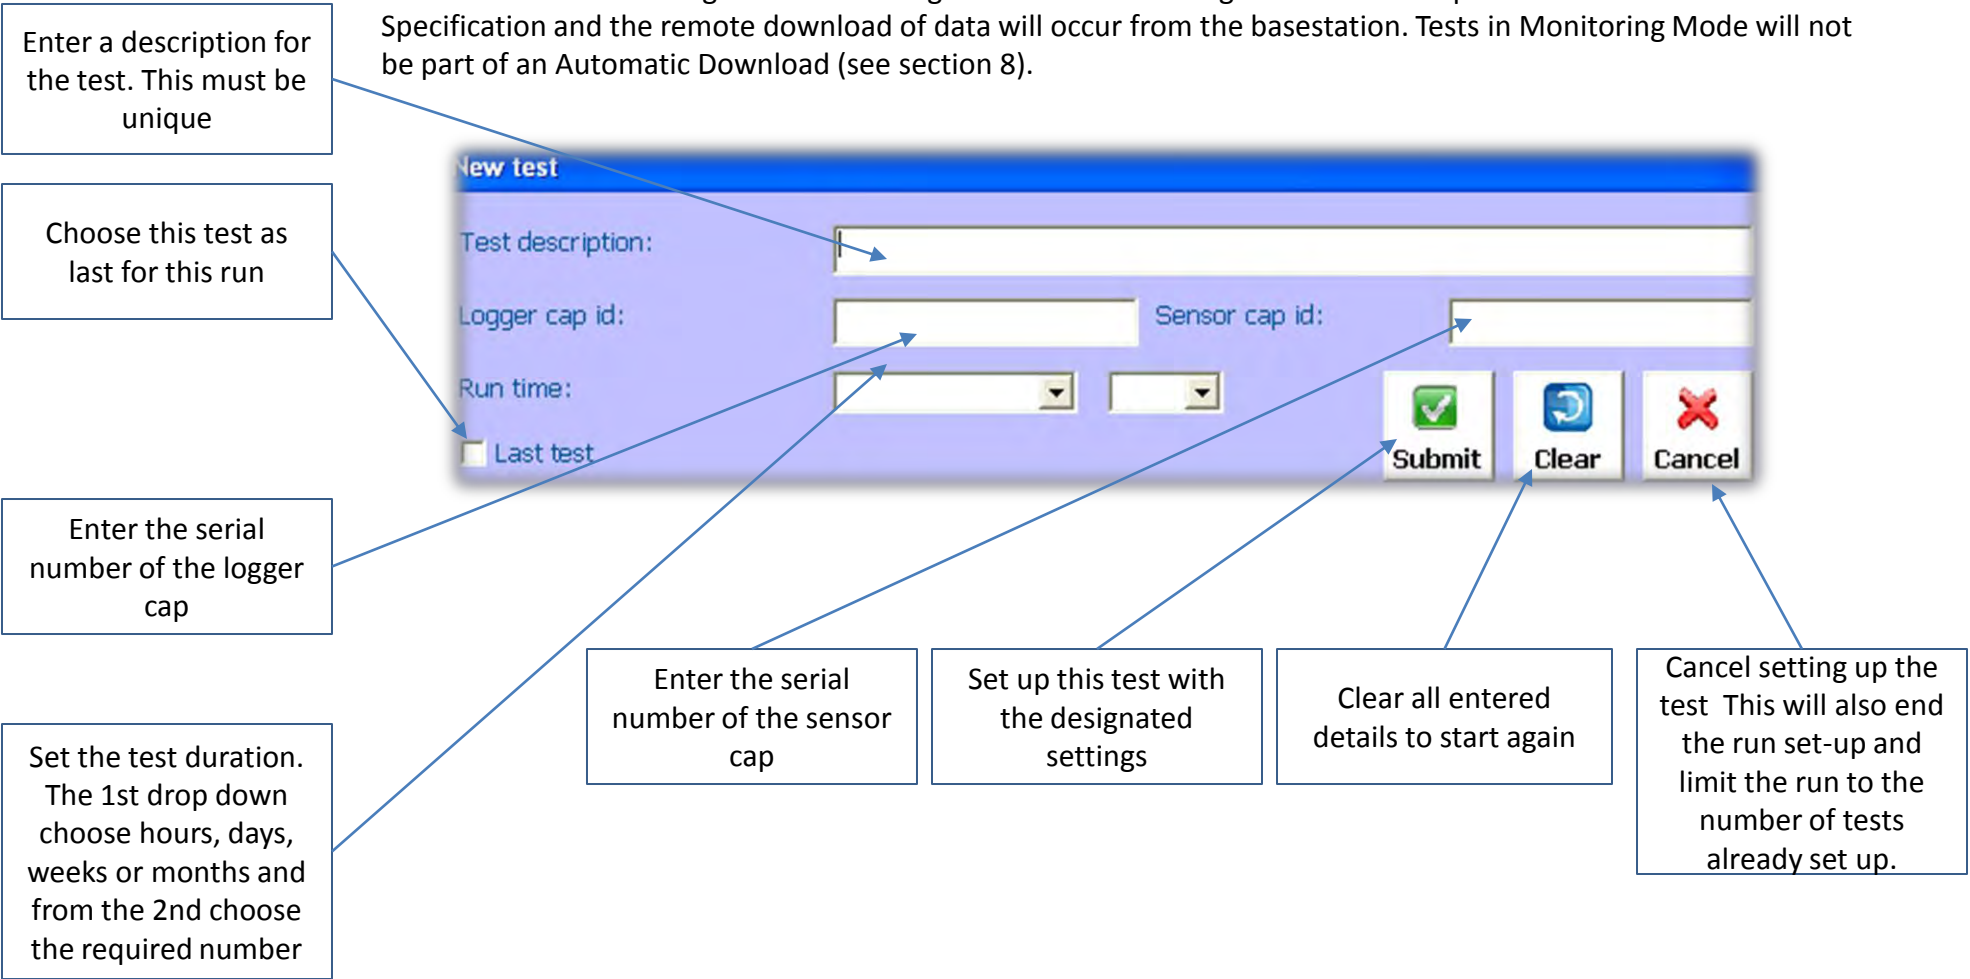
Specification and the remote download of data will occur from the basestation. Tests in Monitoring Mode will not be part of an Automatic Download (see section 8).

Enter a description for the test. This must be unique

Choose this test as last for this run

New test

Test description:

Logger cap id:

Sensor cap id:

Run time:

Last test

Submit

Clear

Cancel

Enter the serial number of the logger cap

Set the test duration. The 1st drop down choose hours, days, weeks or months and from the 2nd choose the required number

Enter the serial number of the sensor cap

Set up this test with the designated settings

Clear all entered details to start again

Cancel setting up the test This will also end the run set-up and limit the run to the number of tests already set up.